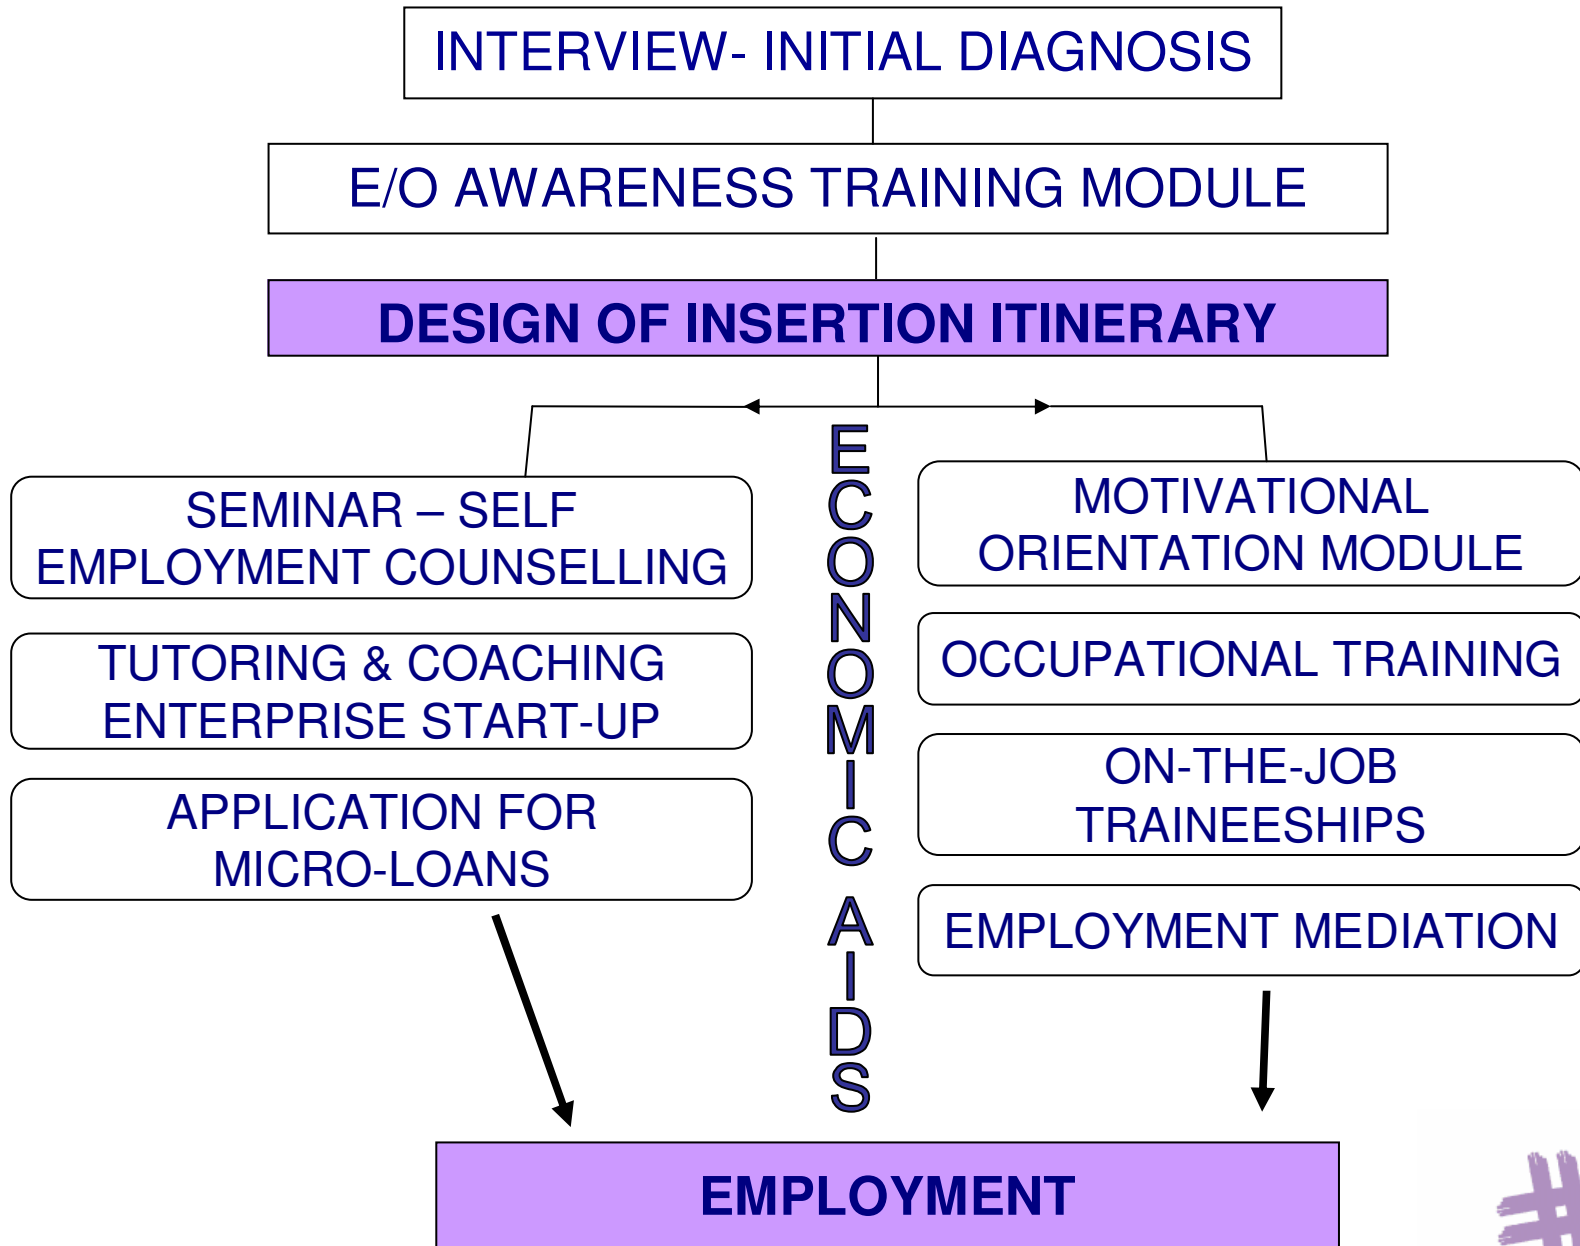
INTERVIEW- INITIAL DIAGNOSIS

E/O AWARENESS TRAINING MODULE

DESIGN OF INSERTION ITINERARY

SEMINAR – SELF EMPLOYMENT COUNSELLING

TUTORING & COACHING ENTERPRISE START-UP

APPLICATION FOR MICRO-LOANS

ECONOMIC AIDS

MOTIVATIONAL ORIENTATION MODULE

OCCUPATIONAL TRAINING

ON-THE-JOB TRAINEESHIPS

EMPLOYMENT MEDIATION

EMPLOYMENT